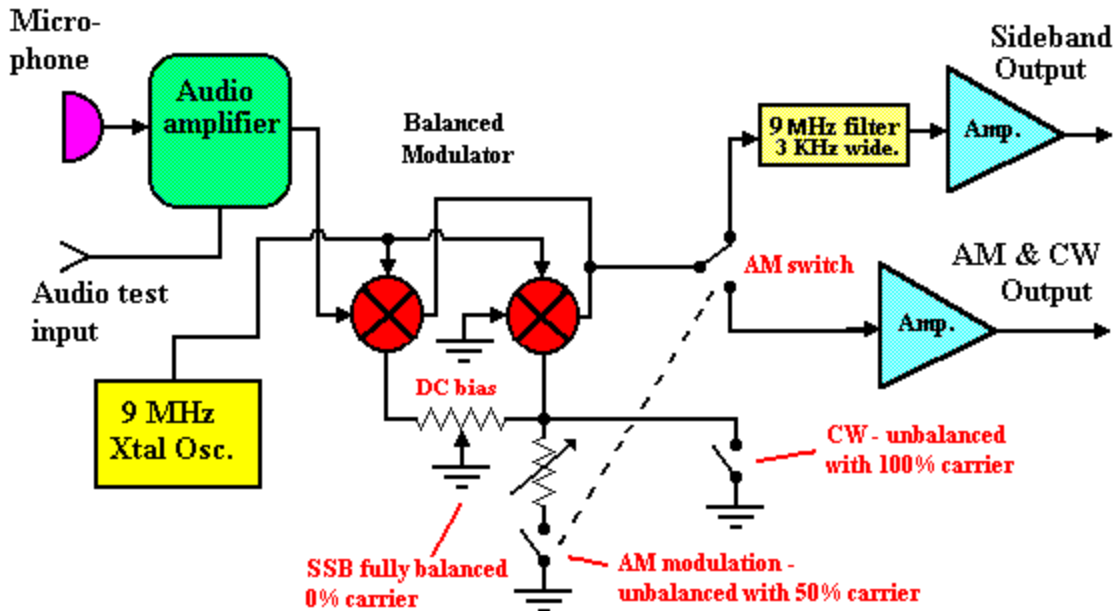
Microphone

Audio amplifier

Audio test input

Balanced Modulator

9 MHz filter 3 KHz wide.

Amp.

Sideband Output

AM switch

AM & CW Output

Amp.

9 MHz Xtal Osc.

DC bias

CW - unbalanced with 100% carrier

SSB fully balanced 0% carrier

AM modulation - unbalanced with 50% carrier